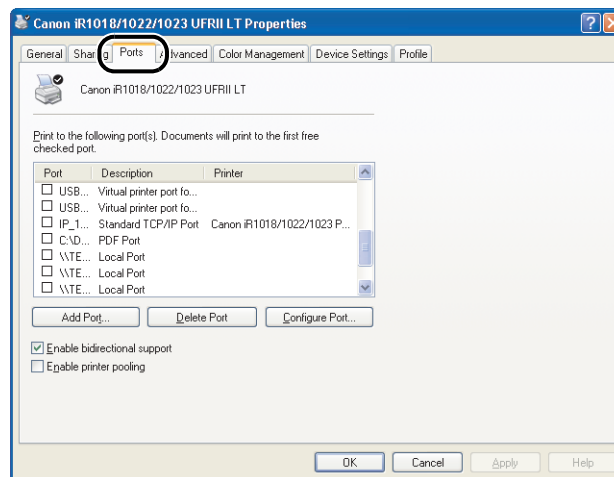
Canon iR1018/1022/1023 UFRII LT Properties

General | Shar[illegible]g | Ports | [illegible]dvanced | Color Management | Device Settings | Profile

Canon iR1018/1022/1023 UFRII LT

Print to the following port(s). Documents will print to the first free checked port.

| Port | Description | Printer |
|---|---|---|
| ☐ USB... | Virtual printer port fo... | |
| ☐ USB... | Virtual printer port fo... | |
| ☐ IP_1... | Standard TCP/IP Port | Canon iR1018/1022/1023 P... |
| ☐ C:\D... | PDF Port | |
| ☐ \\TE... | Local Port | |
| ☐ \\TE... | Local Port | |
| ☐ \\TE... | Local Port | |

Add Port... | Delete Port | Configure Port...

☑ Enable bidirectional support
☐ Enable printer pooling

OK | Cancel | Apply | Help